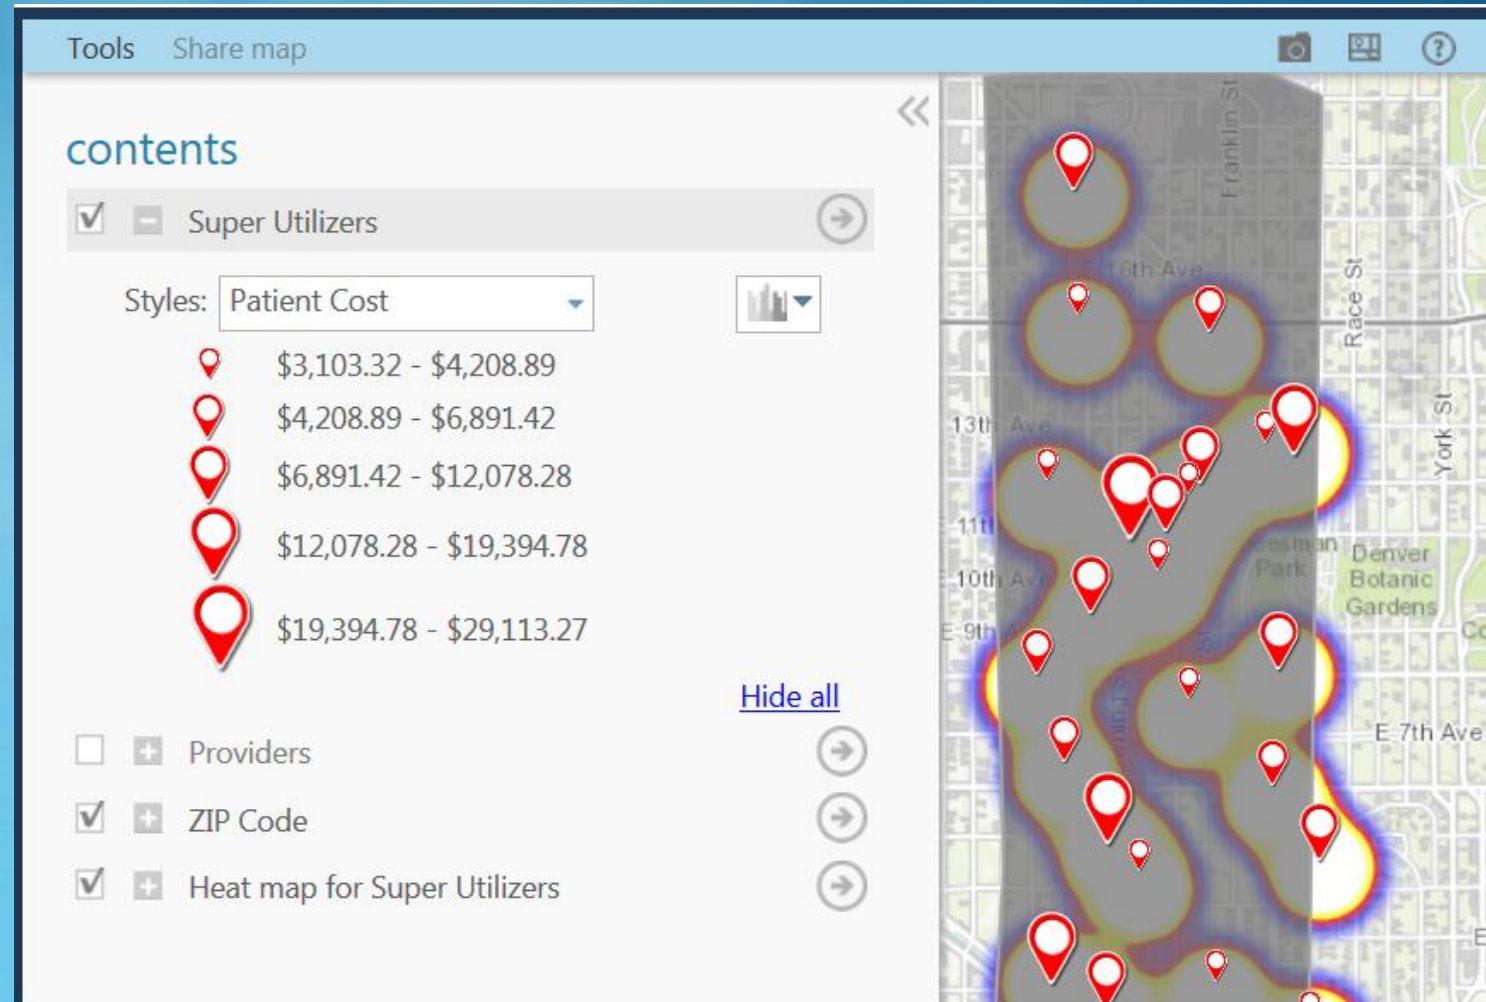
Tools Share map

contents

Super Utilizers

Styles: Patient Cost

$3,103.32 - $4,208.89
$4,208.89 - $6,891.42
$6,891.42 - $12,078.28
$12,078.28 - $19,394.78
$19,394.78 - $29,113.27

Hide all

Providers
ZIP Code
Heat map for Super Utilizers

Franklin St
16th Ave
Race St
13th Ave
York St
11th
Cheesman Park
Denver Botanic Gardens
10th Ave
E 9th
E 7th Ave